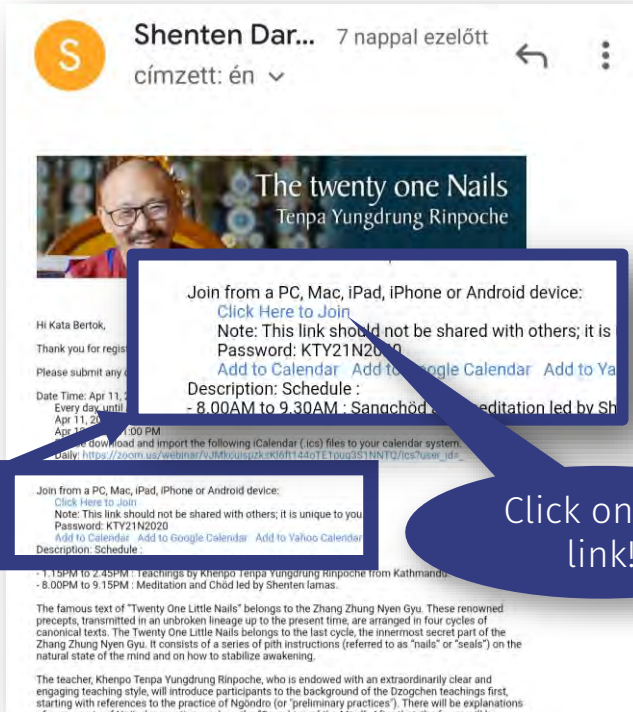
S

Shenten Dar... 7 nappal ezelőtt

címzett: én

The twenty one Nails
Tenpa Yungdrung Rinpoche

Join from a PC, Mac, iPad, iPhone or Android device:
Click Here to Join
Note: This link should not be shared with others; it is
Password: KTY21N2020
Add to Calendar Add to Google Calendar Add to Ya
Description: Schedule :
- 8.00AM to 9.30AM : Sangchöd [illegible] editation led by Sh

Hi Kata Bertok,

Thank you for regis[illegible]

Please submit any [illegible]

Date Time: Apr 11, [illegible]
Every day until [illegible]
Apr 11, 20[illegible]
Apr 1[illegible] :00 PM
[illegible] download and import the following iCalendar (.ics) files to your calendar system.
Daily: https://zoom.us/webinar/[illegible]

Join from a PC, Mac, iPad, iPhone or Android device:
Click Here to Join
Note: This link should not be shared with others; it is unique to you
Password: KTY21N2020
Add to Calendar Add to Google Calendar Add to Yahoo Calendar
Description: Schedule :

Click on link!

- 1.15PM to 2.45PM : Teachings by Khenpo Tenpa Yungdrung Rinpoche from Kathmandu
- 8.00PM to 9.15PM : Meditation and Chöd led by Shenten lamas.

The famous text of "Twenty One Little Nails" belongs to the Zhang Zhung Nyen Gyu. These renowned precepts, transmitted in an unbroken lineage up to the present time, are arranged in four cycles of canonical texts. The Twenty One Little Nails belongs to the last cycle, the innermost secret part of the Zhang Zhung Nyen Gyu. It consists of a series of pith instructions (referred to as "nails" or "seals") on the natural state of the mind and on how to stabilize awakening.

The teacher, Khenpo Tenpa Yungdrung Rinpoche, who is endowed with an extraordinarily clear and engaging teaching style, will introduce participants to the background of the Dzogchen teachings first, starting with references to the practice of Ngöndro (or "preliminary practices"). There will be explanations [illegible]